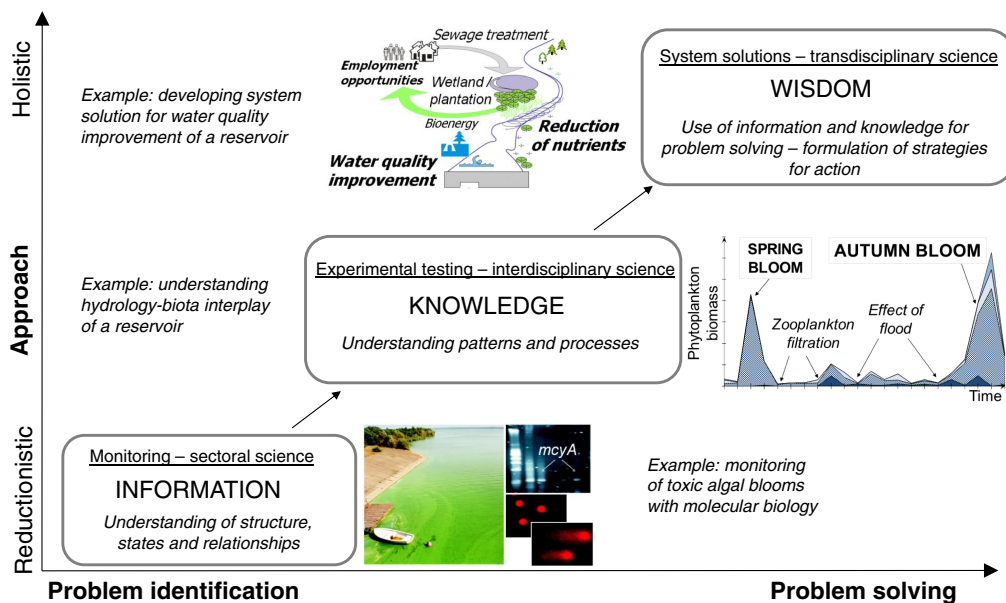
Holistic

Approach

Reductionistic

Example: developing system solution for water quality improvement of a reservoir

Sewage treatment

Employment opportunities

Wetland / plantation

Bioenergy

Reduction of nutrients

Water quality improvement

System solutions – transdisciplinary science

WISDOM

Use of information and knowledge for problem solving – formulation of strategies for action

Example: understanding hydrology-biota interplay of a reservoir

Experimental testing – interdisciplinary science

KNOWLEDGE

Understanding patterns and processes

SPRING BLOOM

AUTUMN BLOOM

Phytoplankton biomass

Zooplankton filtration

Effect of flood

Time

Monitoring – sectoral science

INFORMATION

Understanding of structure, states and relationships

mcyA

Example: monitoring of toxic algal blooms with molecular biology

Problem identification

Problem solving